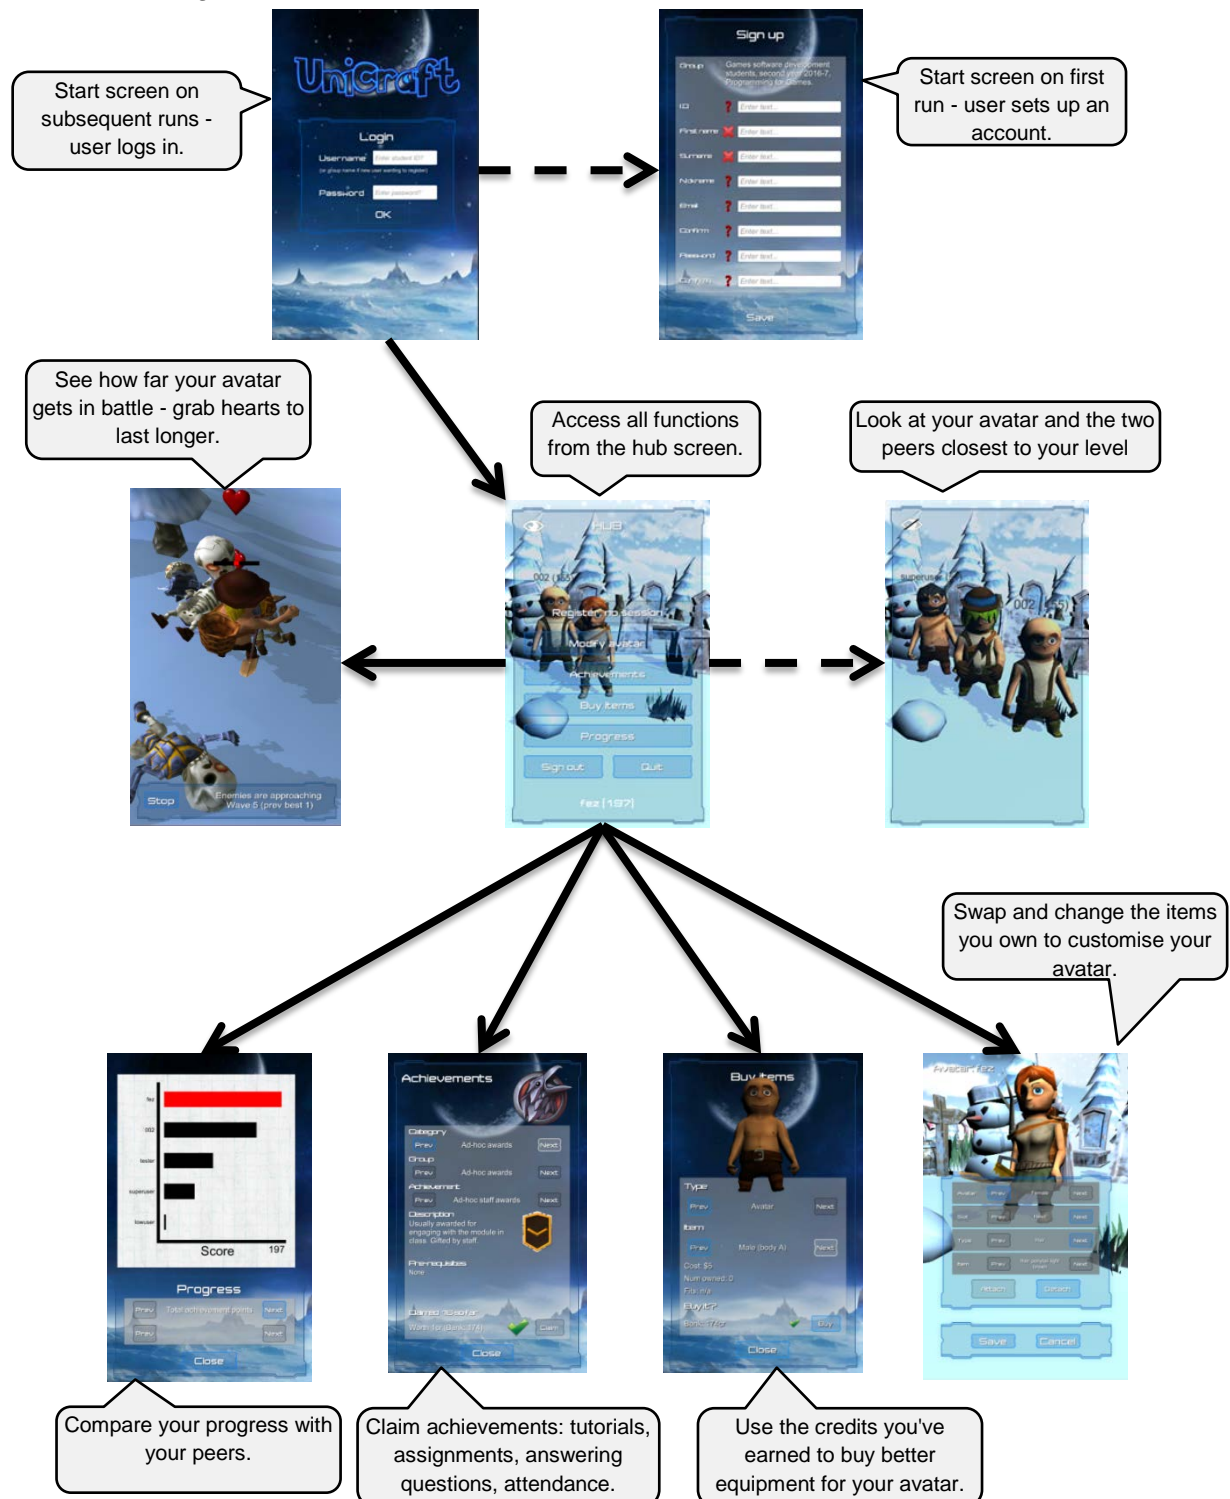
Start screen on subsequent runs - user logs in.

UniCraft

Login

Username

Password

OK

Sign up

Group Games software development students, second year 2016-7, Programming for Games

ID

First name

Surname

Nickname

Email

Confirm

Password

Confirm

Save

Start screen on first run - user sets up an account.

See how far your avatar gets in battle - grab hearts to last longer.

Access all functions from the hub screen.

Look at your avatar and the two peers closest to your level

Stop

Enemies are approaching Wave 5 (prev best 1)

HUB

Register no session

Modify avatar

Achievements

Buy items

Progress

Sign out

Quit

fez [197]

Swap and change the items you own to customise your avatar.

Score 197

Progress

Prev

Next

Prev

Next

Close

Achievements

Category

Prev Ad-hoc awards Next

Group

Prev Ad-hoc awards Next

Achievement

Prev Ad-hoc staff awards Next

Description

Usually awarded for engaging with the module in class. Gifted by staff

Prerequisites

None

Claim

Close

Buy items

Type

Prev Avatar Next

Item

Prev Male (body A) Next

Buy it?

Buy

Close

Avatar fez

Save

Cancel

Compare your progress with your peers.

Claim achievements: tutorials, assignments, answering questions, attendance.

Use the credits you've earned to buy better equipment for your avatar.